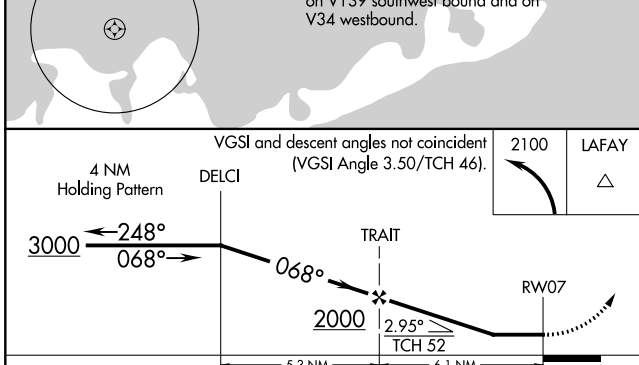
on V139 southwest bound and on V34 westbound.

VGSI and descent angles not coincident (VGSI Angle 3.50/TCH 46).

2100

LAFAY

4 NM
Holding Pattern

DELCI

3000

248°

068°

068°

TRAIT

2000

2.95°
TCH 52

RW07

5.3 NM

6.1 NM